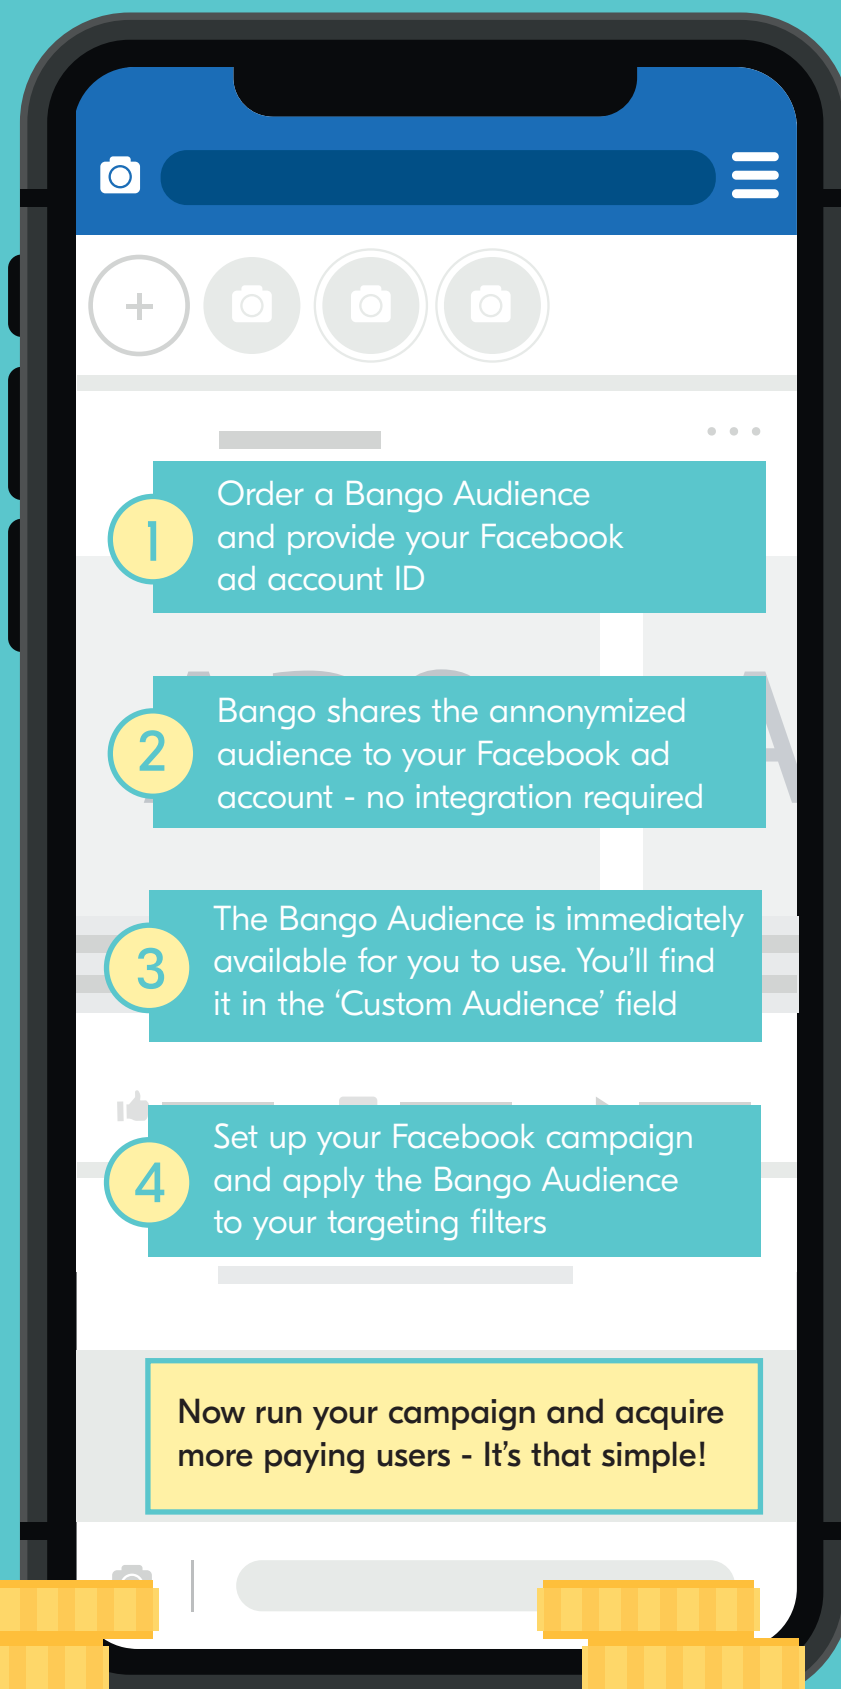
+

1 Order a Bango Audience and provide your Facebook ad account ID

2 Bango shares the annonymized audience to your Facebook ad account - no integration required

3 The Bango Audience is immediately available for you to use. You'll find it in the 'Custom Audience' field

4 Set up your Facebook campaign and apply the Bango Audience to your targeting filters

Now run your campaign and acquire more paying users - It's that simple!